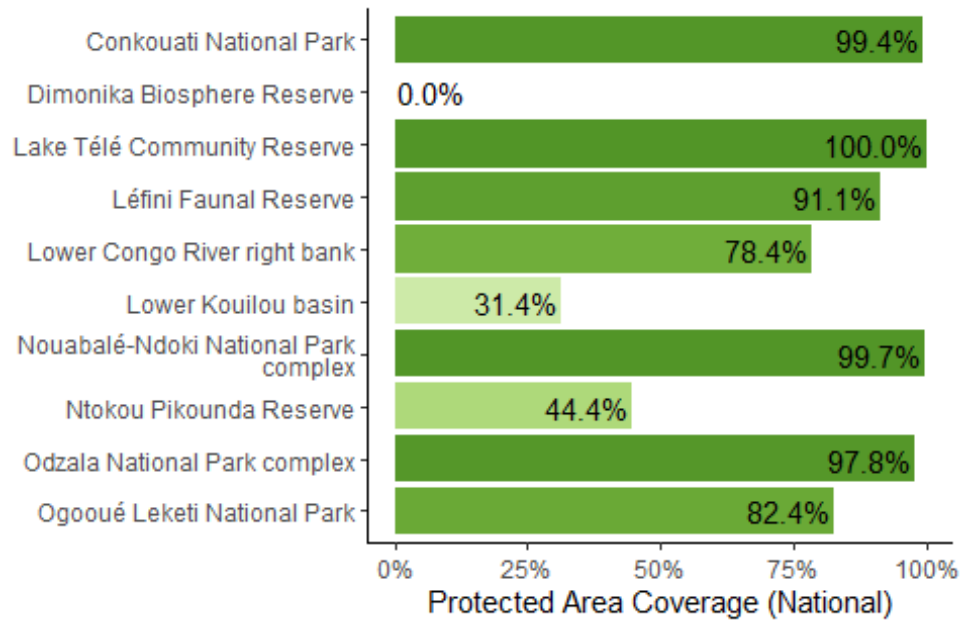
Conkouati National Park 99.4%
Dimonika Biosphere Reserve 0.0%
Lake Télé Community Reserve 100.0%
Léfini Faunal Reserve 91.1%
Lower Congo River right bank 78.4%
Lower Kouilou basin 31.4%
Nouabalé-Ndoki National Park complex 99.7%
Ntokou Pikounda Reserve 44.4%
Odzala National Park complex 97.8%
Ogooué Leketi National Park 82.4%

0% 25% 50% 75% 100%
Protected Area Coverage (National)